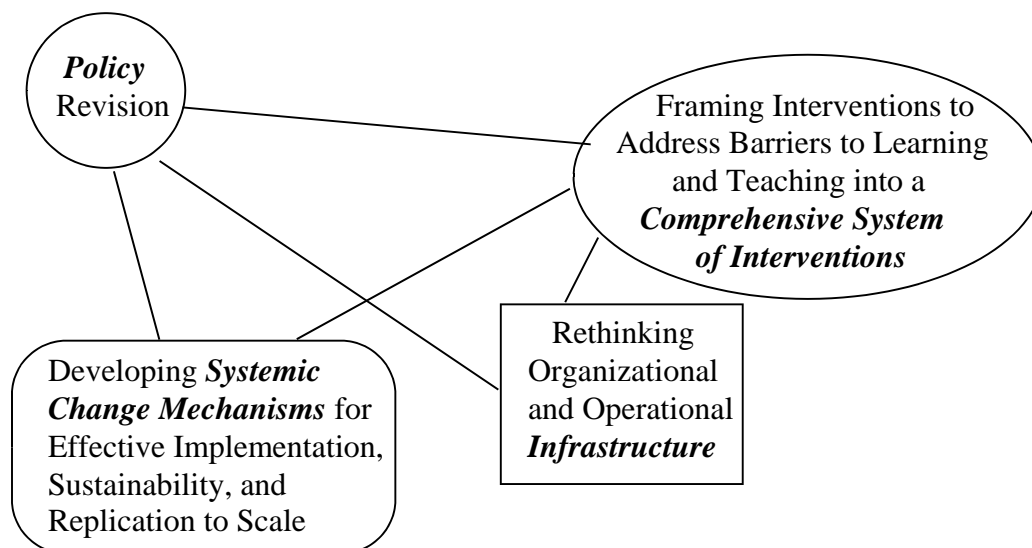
*Policy* Revision

Framing Interventions to Address Barriers to Learning and Teaching into a ***Comprehensive System of Interventions***

Rethinking Organizational and Operational ***Infrastructure***

Developing ***Systemic Change Mechanisms*** for Effective Implementation, Sustainability, and Replication to Scale